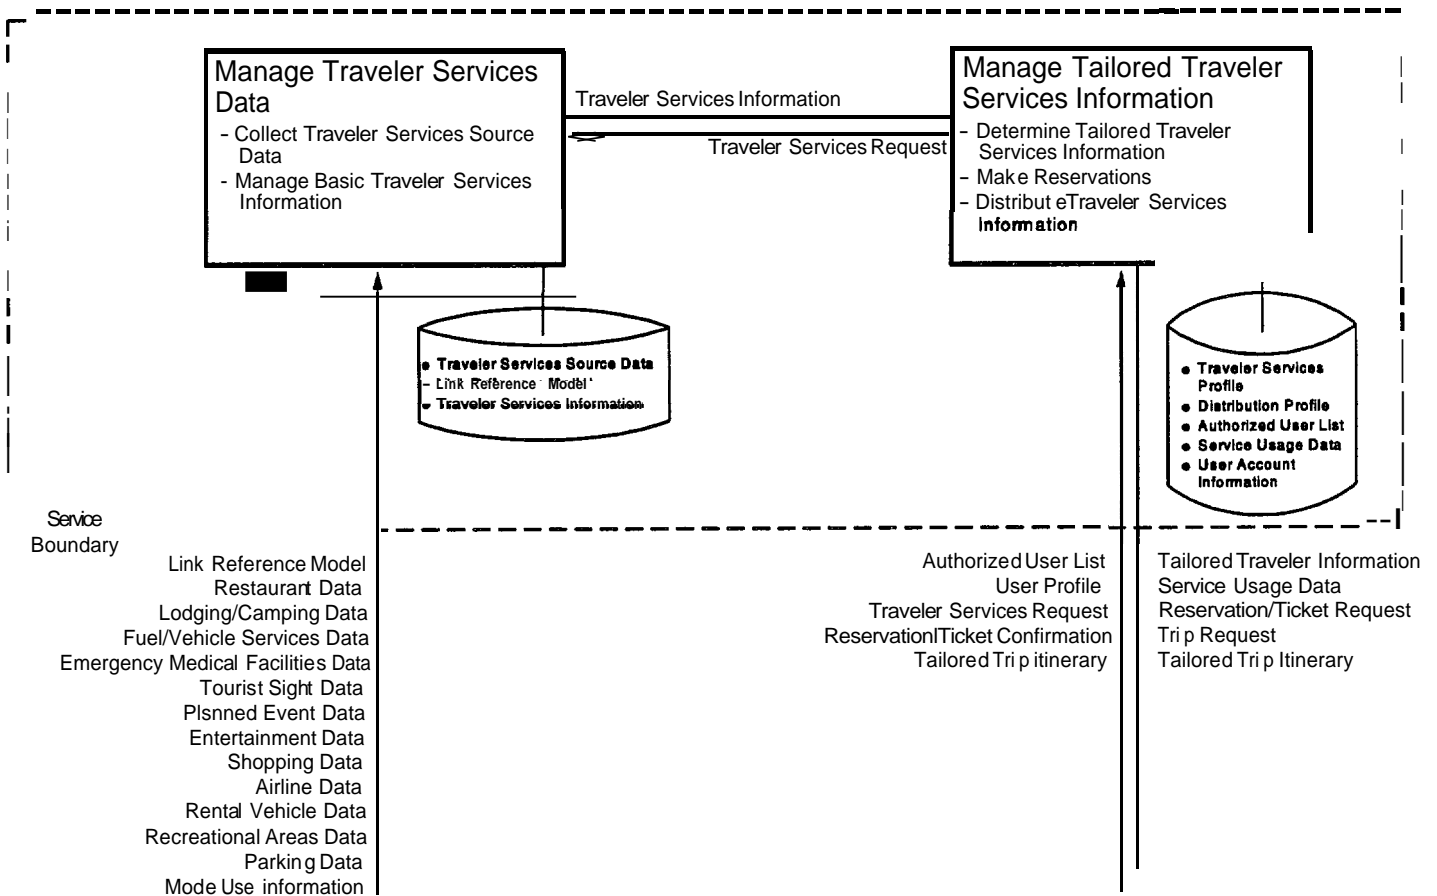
Manage Traveler Services Data

- Collect Traveler Services Source Data
- Manage Basic Traveler Services Information

Traveler Services Information

Traveler Services Request

Manage Tailored Traveler Services Information

- Determine Tailored Traveler Services Information
- Make Reservations
- Distribut eTraveler Services Information

- Traveler Services Source Data
- Link Reference Model'
- Traveler Services Information

- Traveler Services Profile
- Distribution Profile
- Authorized User List
- Service Usage Data
- User Account Information

Service Boundary

Link Reference Model
Restaurant Data
Lodging/Camping Data
Fuel/Vehicle Services Data
Emergency Medical Facilities Data
Tourist Sight Data
Plsnned Event Data
Entertainment Data
Shopping Data
Airline Data
Rental Vehicle Data
Recreational Areas Data
Parking Data
Mode Use information

Authorized User List
User Profile
Traveler Services Request
ReservationlTicket Confirmation
Tailored Tri p itinerary

Tailored Traveler Information
Service Usage Data
Reservation/Ticket Request
Tri p Request
Tailored Tri p Itinerary